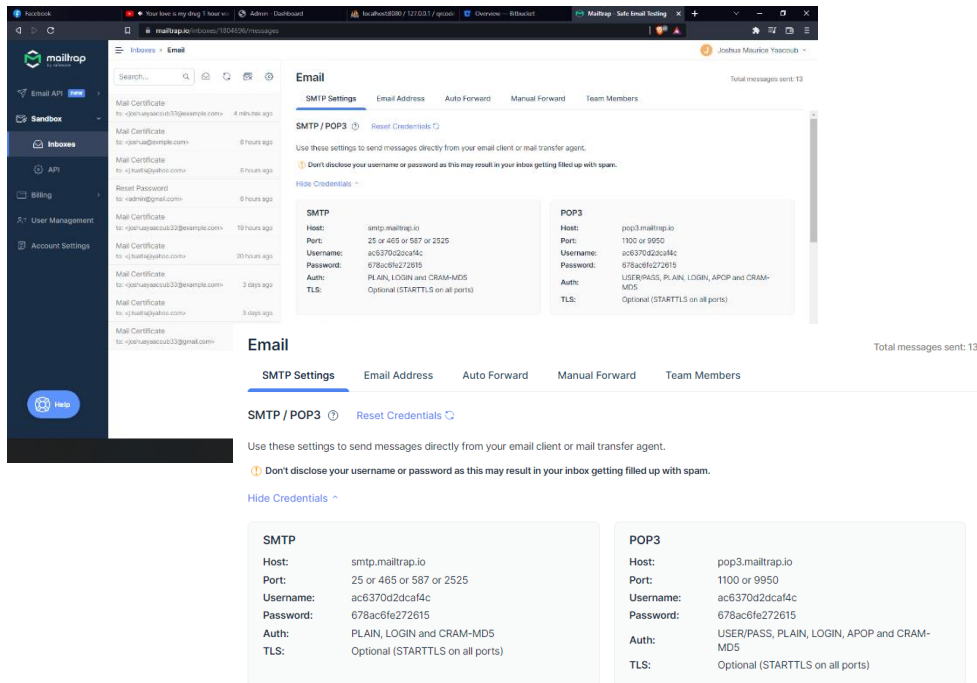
Facebook | Your love is my drug 1 hour ve | Admin - Dashboard | localhost:8080 / 127.0.0.1 / qezodc | Overview — Bitbucket | Mailtrap - Safe Email Testing

mailtrap.io/inboxes/1804696/messages

mailtrap by railsware

Email API new

Sandbox

Inboxes

API

Billing

User Management

Account Settings

Help

Inboxes > Email

Search...

Mail Certificate
to: <joshuayaacoub33@example.com> 4 minutes ago

Mail Certificate
to: <joshua@exmple.com> 6 hours ago

Mail Certificate
to: <j.kuelta@yahoo.com> 6 hours ago

Reset Password
to: <admin@gmail.com> 6 hours ago

Mail Certificate
to: <joshuayaacoub33@example.com> 19 hours ago

Mail Certificate
to: <j.kuelta@yahoo.com> 20 hours ago

Mail Certificate
to: <joshuayaacoub33@example.com> 3 days ago

Mail Certificate
to: <j.kuelta@yahoo.com> 3 days ago

Mail Certificate
to: <joshuayaacoub33@gmail.com>

Joshua Maurice Yaacoub

Email

Total messages sent: 13

SMTP Settings | Email Address | Auto Forward | Manual Forward | Team Members

SMTP / POP3 Reset Credentials

Use these settings to send messages directly from your email client or mail transfer agent.

Don't disclose your username or password as this may result in your inbox getting filled up with spam.

Hide Credentials

| SMTP | |
|---|---|
| Host: | smtp.mailtrap.io |
| Port: | 25 or 465 or 587 or 2525 |
| Username: | ac6370d2dcaf4c |
| Password: | 678ac6fe272615 |
| Auth: | PLAIN, LOGIN and CRAM-MD5 |
| TLS: | Optional (STARTTLS on all ports) |

| POP3 | |
|---|---|
| Host: | pop3.mailtrap.io |
| Port: | 1100 or 9950 |
| Username: | ac6370d2dcaf4c |
| Password: | 678ac6fe272615 |
| Auth: | USER/PASS, PLAIN, LOGIN, APOP and CRAM-MD5 |
| TLS: | Optional (STARTTLS on all ports) |

Email

Total messages sent: 13

SMTP Settings | Email Address | Auto Forward | Manual Forward | Team Members

SMTP / POP3 Reset Credentials

Use these settings to send messages directly from your email client or mail transfer agent.

Don't disclose your username or password as this may result in your inbox getting filled up with spam.

Hide Credentials

| SMTP | |
|---|---|
| Host: | smtp.mailtrap.io |
| Port: | 25 or 465 or 587 or 2525 |
| Username: | ac6370d2dcaf4c |
| Password: | 678ac6fe272615 |
| Auth: | PLAIN, LOGIN and CRAM-MD5 |
| TLS: | Optional (STARTTLS on all ports) |

| POP3 | |
|---|---|
| Host: | pop3.mailtrap.io |
| Port: | 1100 or 9950 |
| Username: | ac6370d2dcaf4c |
| Password: | 678ac6fe272615 |
| Auth: | USER/PASS, PLAIN, LOGIN, APOP and CRAM-MD5 |
| TLS: | Optional (STARTTLS on all ports) |